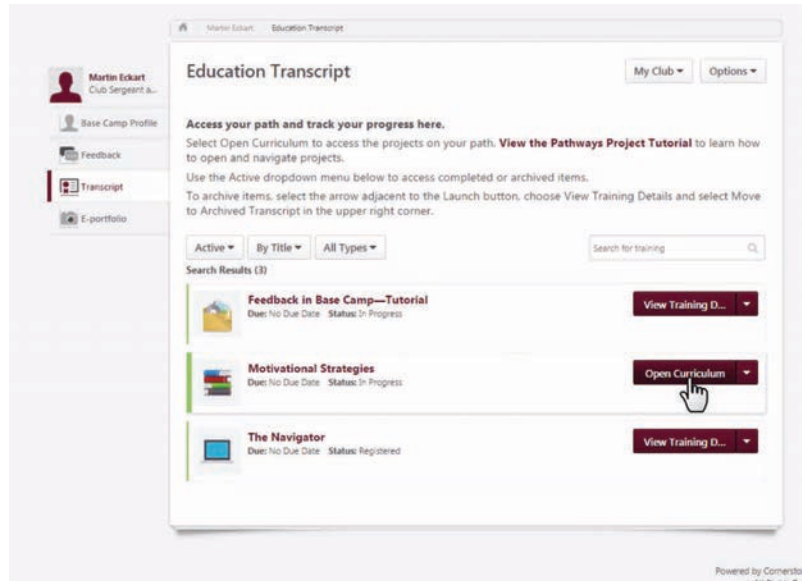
Martin Eckart   Education Transcript

Martin Eckart
Club Sergeant a...

Base Camp Profile
Feedback
Transcript
E-portfolio

Education Transcript

My Club ▾   Options ▾

Access your path and track your progress here.

Select Open Curriculum to access the projects on your path. View the Pathways Project Tutorial to learn how to open and navigate projects.

Use the Active dropdown menu below to access completed or archived items.

To archive items, select the arrow adjacent to the Launch button, choose View Training Details and select Move to Archived Transcript in the upper right corner.

Active ▾   By Title ▾   All Types ▾

Search for training

Search Results (3)

Feedback in Base Camp—Tutorial
Due: No Due Date   Status: In Progress
View Training D...

Motivational Strategies
Due: No Due Date   Status: In Progress
Open Curriculum

The Navigator
Due: No Due Date   Status: Registered
View Training D...

Powered by Cornersto